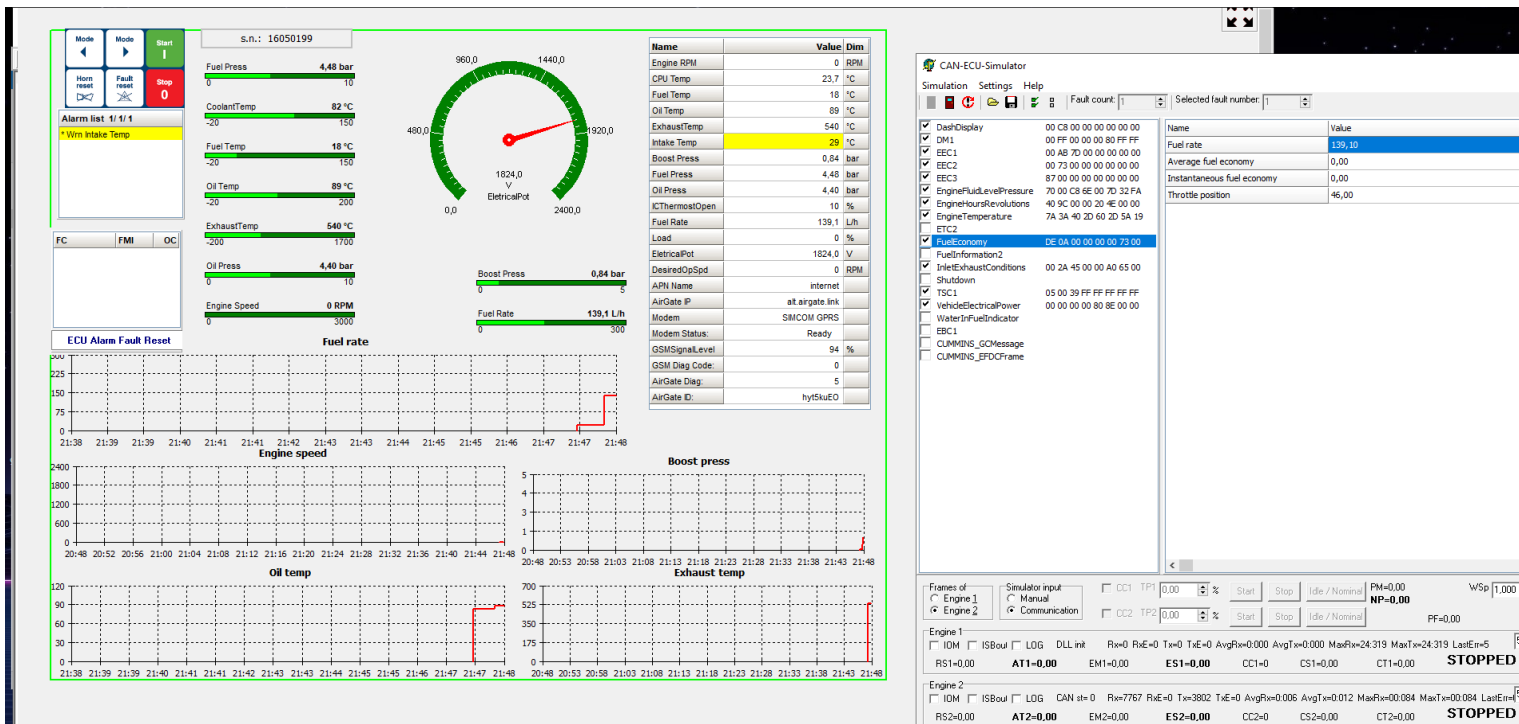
Mode
Mode
Start
Horn reset
Fault reset
Stop

s.n.: 16050199

Alarm list 1/ 1/ 1
* Wrn Intake Temp

FC | FMI | OC

ECU Alarm Fault Reset

Fuel Press 4,48 bar
0 10
CoolantTemp 82 °C
-20 150
Fuel Temp 18 °C
-20 150
Oil Temp 89 °C
-20 200
ExhaustTemp 540 °C
-200 1700
Oil Press 4,40 bar
0 10
Engine Speed 0 RPM
0 3000

960,0 1440,0
480,0 1920,0
1824,0
V
EletricalPot
0,0 2400,0

Boost Press 0,84 bar
0 5
Fuel Rate 139,1 L/h
0 300

| Name | Value | Dim |
|---|---|---|
| Engine RPM | 0 | RPM |
| CPU Temp | 23,7 | °C |
| Fuel Temp | 18 | °C |
| Oil Temp | 89 | °C |
| ExhaustTemp | 540 | °C |
| Intake Temp | 29 | °C |
| Boost Press | 0,84 | bar |
| Fuel Press | 4,48 | bar |
| Oil Press | 4,40 | bar |
| ICThermostOpen | 10 | % |
| Fuel Rate | 139,1 | L/h |
| Load | 0 | % |
| EletricalPot | 1824,0 | V |
| DesiredOpSpd | 0 | RPM |
| APN Name | internet | |
| AirGate IP | alt.airgate.link | |
| Modem | SIMCOM GPRS | |
| Modem Status: | Ready | |
| GSMSignalLevel | 94 | % |
| GSM Diag Code: | 0 | |
| AirGate Diag: | 5 | |
| AirGate ID: | hyt5kuEO | |

Fuel rate
300 225 150 75 0
21:38 21:39 21:39 21:40 21:40 21:41 21:41 21:42 21:42 21:43 21:43 21:44 21:44 21:45 21:45 21:46 21:46 21:47 21:47 21:48 21:48

Engine speed
2400 1800 1200 600 0
20:48 20:52 20:56 21:00 21:04 21:08 21:12 21:16 21:20 21:24 21:28 21:32 21:36 21:40 21:44 21:48

Boost press
5 4 3 2 1 0
20:48 20:53 20:58 21:03 21:08 21:13 21:18 21:23 21:28 21:33 21:38 21:43 21:48

Oil temp
120 90 60 30 0
21:38 21:39 21:39 21:40 21:40 21:41 21:41 21:42 21:42 21:43 21:43 21:44 21:44 21:45 21:45 21:46 21:46 21:47 21:47 21:48 21:48

Exhaust temp
700 525 350 175 0
20:48 20:53 20:58 21:03 21:08 21:13 21:18 21:23 21:28 21:33 21:38 21:43 21:48

CAN-ECU-Simulator
Simulation Settings Help
Fault count: 1
Selected fault number: 1

DashDisplay 00 C8 00 00 00 00 00 00
DM1 00 FF 00 00 00 80 FF FF
EEC1 00 AB 7D 00 00 00 00 00
EEC2 00 73 00 00 00 00 00 00
EEC3 87 00 00 00 00 00 00 00
EngineFluidLevelPressure 70 00 C8 6E 00 7D 32 FA
EngineHoursRevolutions 40 9C 00 00 20 4E 00 00
EngineTemperature 7A 3A 40 2D 60 2D 5A 19
ETC2
FuelEconomy DE 0A 00 00 00 00 73 00
FuelInformation2
InletExhaustConditions 00 2A 45 00 00 A0 65 00
Shutdown
TSC1 05 00 39 FF FF FF FF FF
VehicleElectricalPower 00 00 00 00 80 8E 00 00
WaterInFuelIndicator
EBC1
CUMMINS_GCMessage
CUMMINS_EFDCFrame

| Name | Value |
|---|---|
| Fuel rate | 139,10 |
| Average fuel economy | 0,00 |
| Instantaneous fuel economy | 0,00 |
| Throttle position | 46,00 |

Frames of
Engine 1
Engine 2
Simulator input
Manual
Communication
CC1 TP1 0,00 %
Start Stop Idle / Nominal
CC2 TP2 0,00 %
Start Stop Idle / Nominal
PM=0,00
NP=0,00
WSp 1,000
PF=0,00

Engine 1
IOM ISBoul LOG DLL init Rx=0 RxE=0 Tx=0 TxE=0 AvgRx=0.000 AvgTx=0.000 MaxRx=24:319 MaxTx=24:319 LastErr=5
RS1=0,00 AT1=0,00 EM1=0,00 ES1=0,00 CC1=0 CS1=0,00 CT1=0,00 STOPPED

Engine 2
IOM ISBoul LOG CAN st= 0 Rx=7767 RxE=0 Tx=3802 TxE=0 AvgRx=0.006 AvgTx=0.012 MaxRx=00:084 MaxTx=00:084 LastErr=
RS2=0,00 AT2=0,00 EM2=0,00 ES2=0,00 CC2=0 CS2=0,00 CT2=0,00 STOPPED